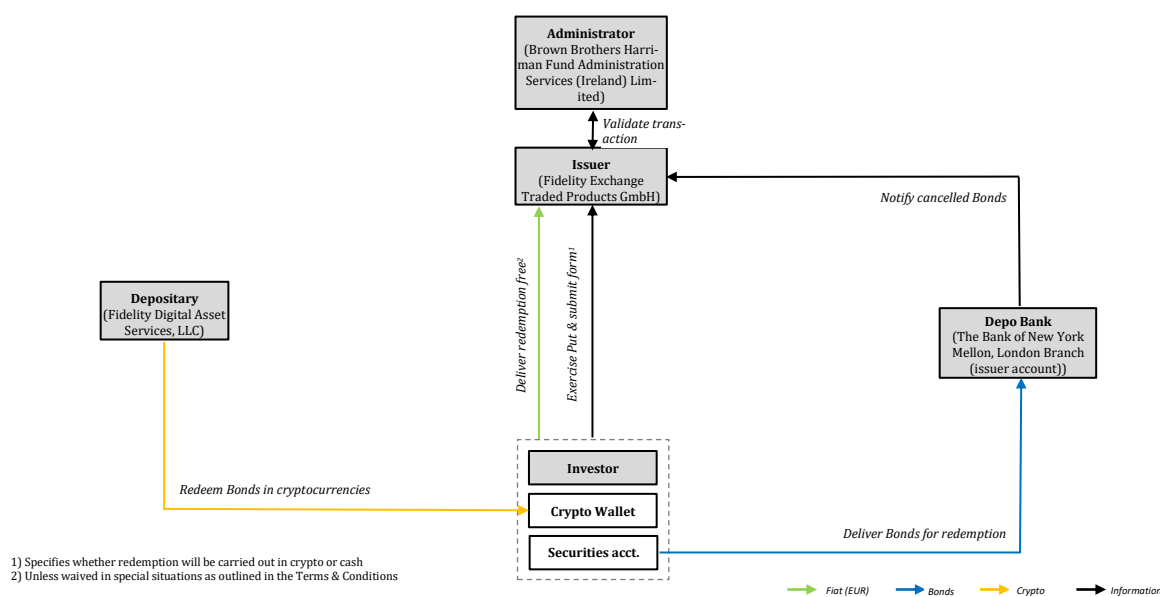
**Administrator**
(Brown Brothers Harriman Fund Administration Services (Ireland) Limited)

Validate transaction

**Issuer**
(Fidelity Exchange Traded Products GmbH)

Notify cancelled Bonds

**Depositary**
(Fidelity Digital Asset Services, LLC)

Deliver redemption free²

Exercise Put & submit form¹

**Depo Bank**
(The Bank of New York Mellon, London Branch (issuer account))

Redeem Bonds in cryptocurrencies

**Investor**

**Crypto Wallet**

**Securities acct.**

Deliver Bonds for redemption

1) Specifies whether redemption will be carried out in crypto or cash
2) Unless waived in special situations as outlined in the Terms & Conditions

Fiat (EUR) Bonds Crypto Information